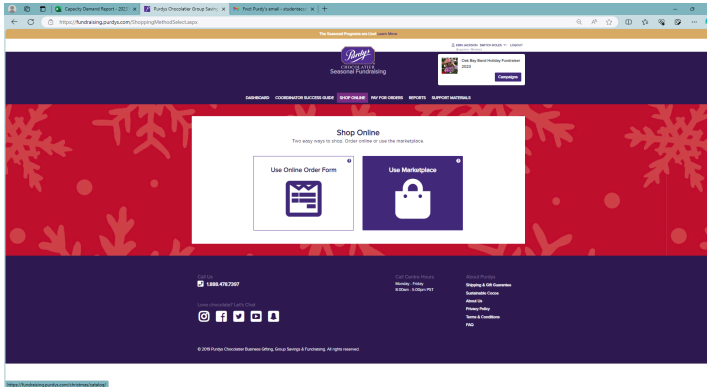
Capacity Demand Report - 2023 | Purdys Chocolatier Group Saving | Find: Purdy's email - studentsaus

https://fundraising.purdys.com/ShoppingMethodSelect.aspx

The Seasonal Program are Live! Learn More

Purdys CHOCOLATIER
Seasonal Fundraising

Deb Bay Band Holiday Fundraiser 2023

Campaigns

DASHBOARD COORDINATOR SUCCESS GUIDE SHOP ONLINE PAY FOR ORDERS REPORTS SUPPORT MATERIALS

Shop Online
Two easy ways to shop. Order online or use the marketplace.

Use Online Order Form

Use Marketplace

Call Us
1.888.478.7397

Love chocolate? Let's Chat

Call Centre Hours
Monday - Friday
8:00am - 5:00pm PST

About Purdys
Shipping & Gift Guarantee
Sustainable Cocoa
About Us
Privacy Policy
Terms & Conditions
FAQ

© 2018 Purdys Chocolatier Business Gifting, Group Savings & Fundraising. All rights reserved.

https://fundraising.purdys.com/christmas/catalog